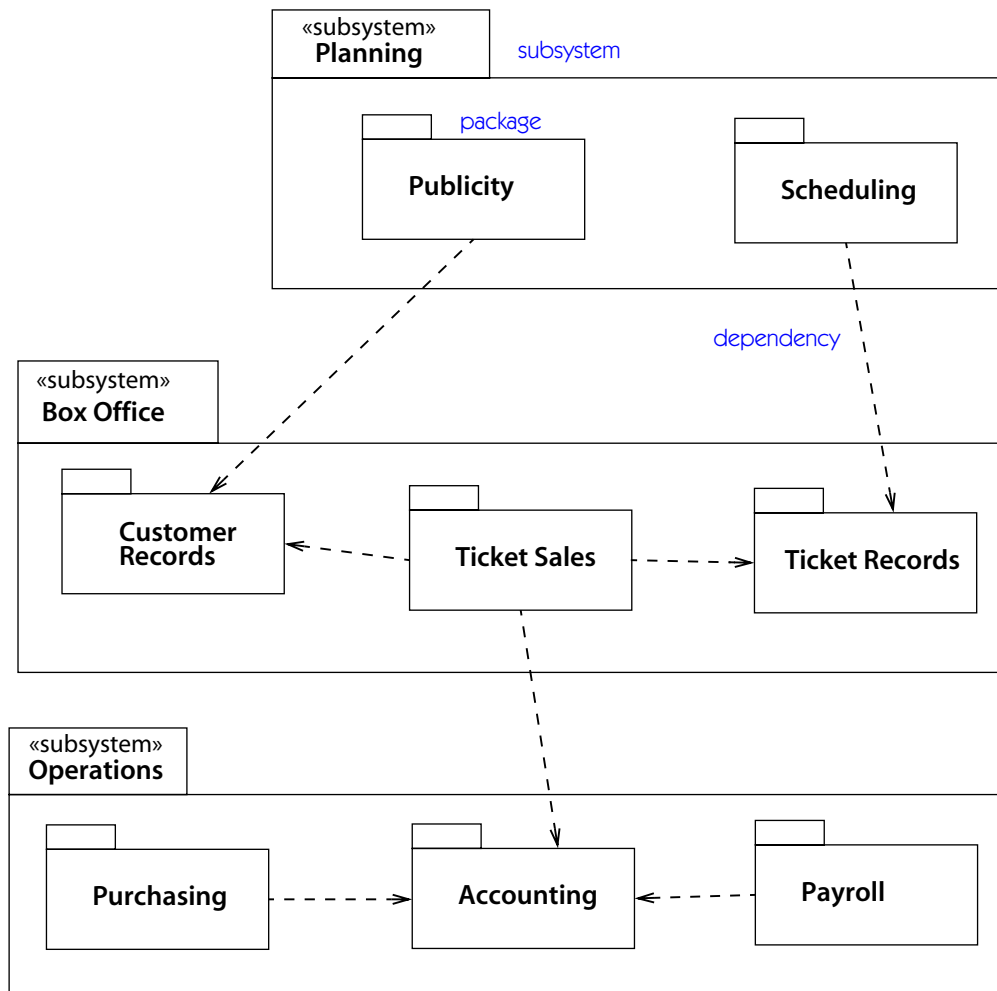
«subsystem»
Planning

subsystem

package

Publicity

Scheduling

dependency

«subsystem»
Box Office

Customer Records

Ticket Sales

Ticket Records

«subsystem»
Operations

Purchasing

Accounting

Payroll